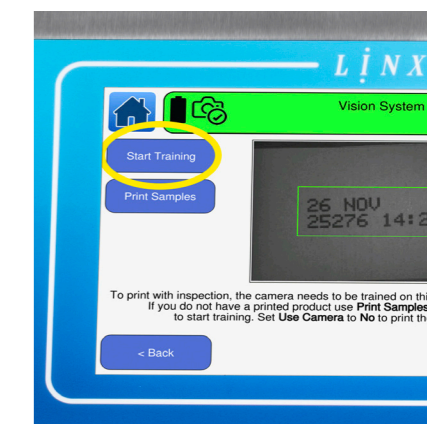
LINX

Vision System

Start Training

Print Samples

26 NOV
25276 14:2

To print with inspection, the camera needs to be trained on thi
If you do not have a printed product use **Print Samples**
to start training. Set **Use Camera** to **No** to print th

< Back